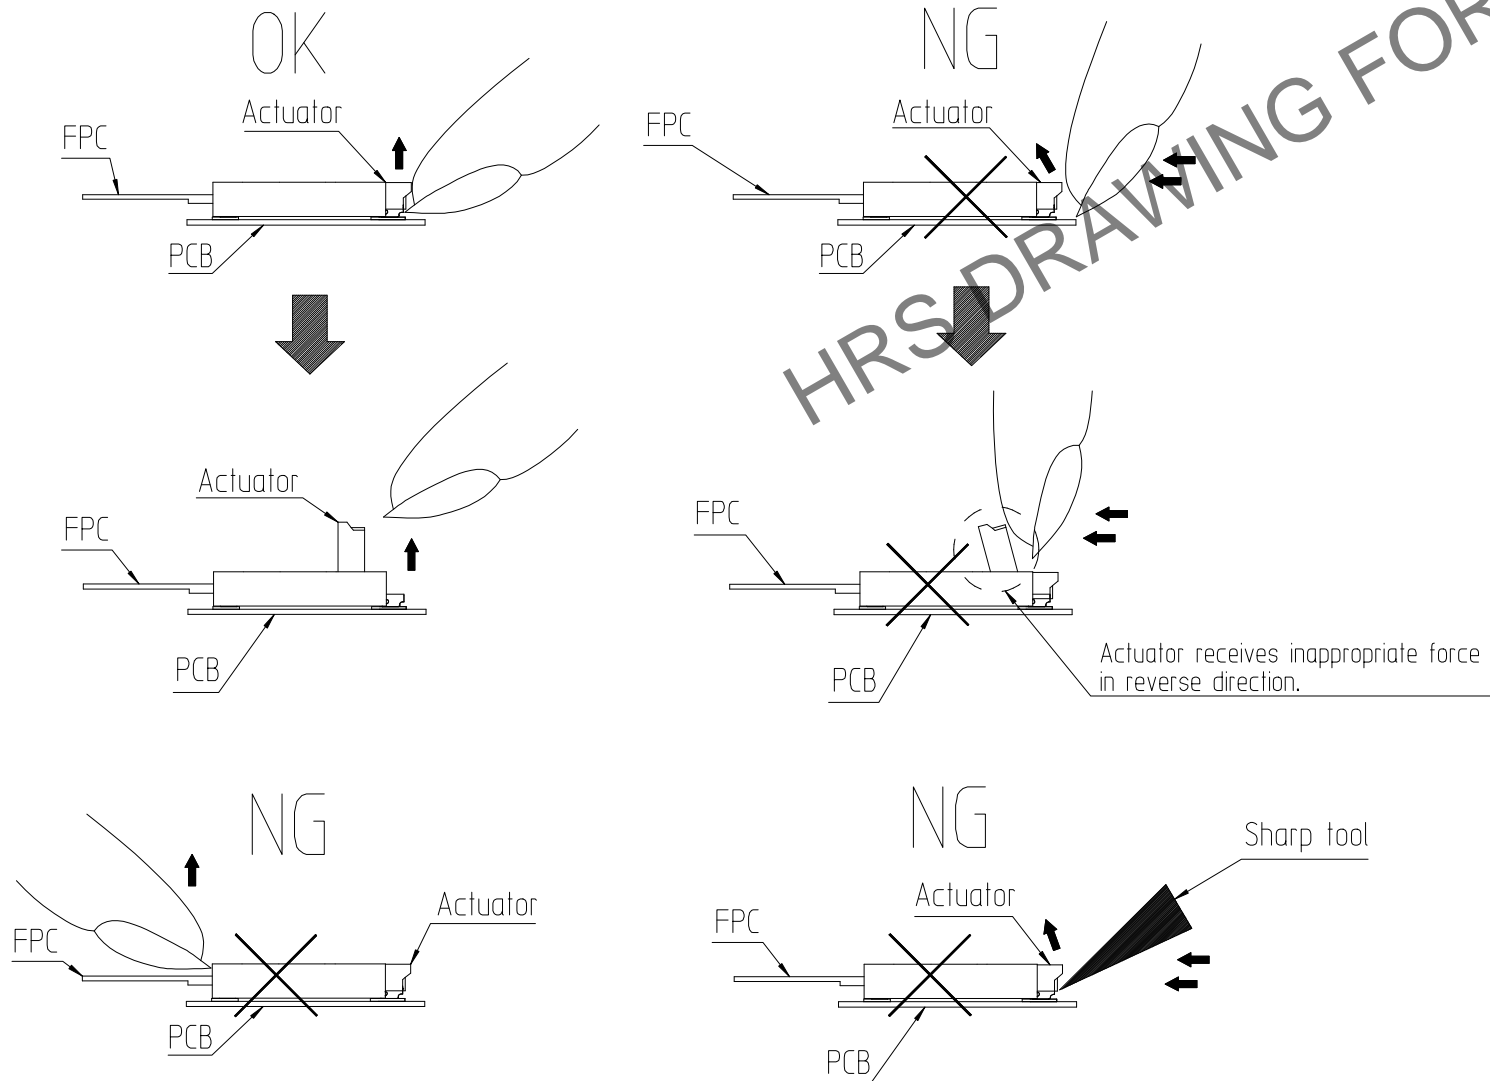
OK

Actuator

FPC

PCB

Actuator

FPC

PCB

NG

Actuator

FPC

PCB

HRS DRAWING FOR

FPC

PCB

Actuator receives inappropriate force in reverse direction.

NG

Actuator

FPC

PCB

NG

Sharp tool

Actuator

FPC

PCB